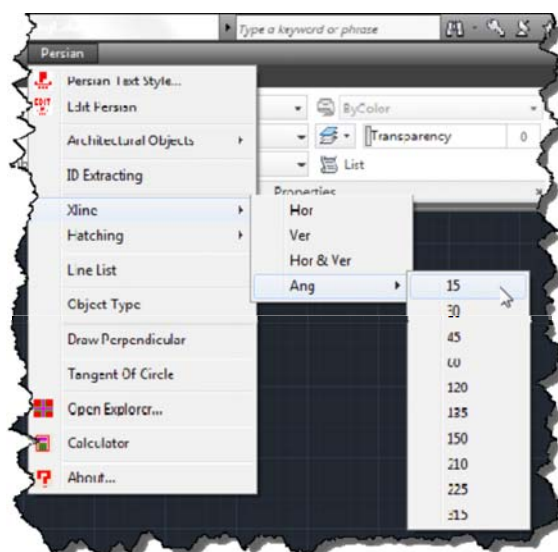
Type a keyword or phrase

Persian

Persian Text Style...
EDIT Edit Persian
Architectural Objects
ID Extracting
Xline
Hatching
Line List
Object Type
Draw Perpendicular
Tangent Of Circle
Open Explorer...
Calculator
About...

ByColor
Transparency
0
List
Properties

Hor
Ver
Hor & Ver
Ang

15
30
45
60
120
135
150
210
225
315